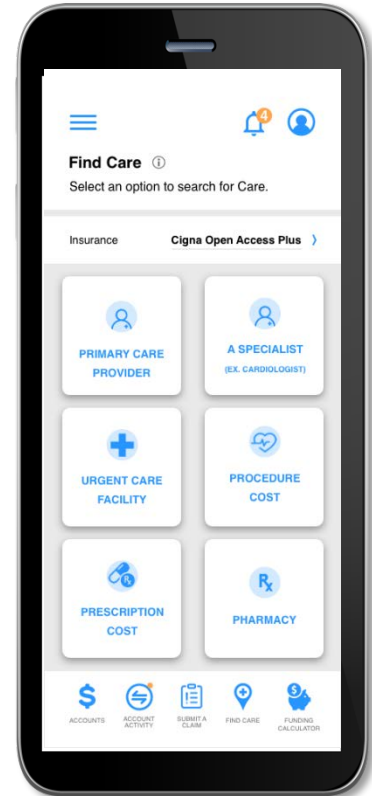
4

Find Care ⓘ
Select an option to search for Care.

Insurance Cigna Open Access Plus ›

PRIMARY CARE PROVIDER

A SPECIALIST (EX. CARDIOLOGIST)

URGENT CARE FACILITY

PROCEDURE COST

PRESCRIPTION COST

Rx
PHARMACY

$
ACCOUNTS

ACCOUNT ACTIVITY

SUBMIT A CLAIM

FIND CARE

$
FUNDING CALCULATOR